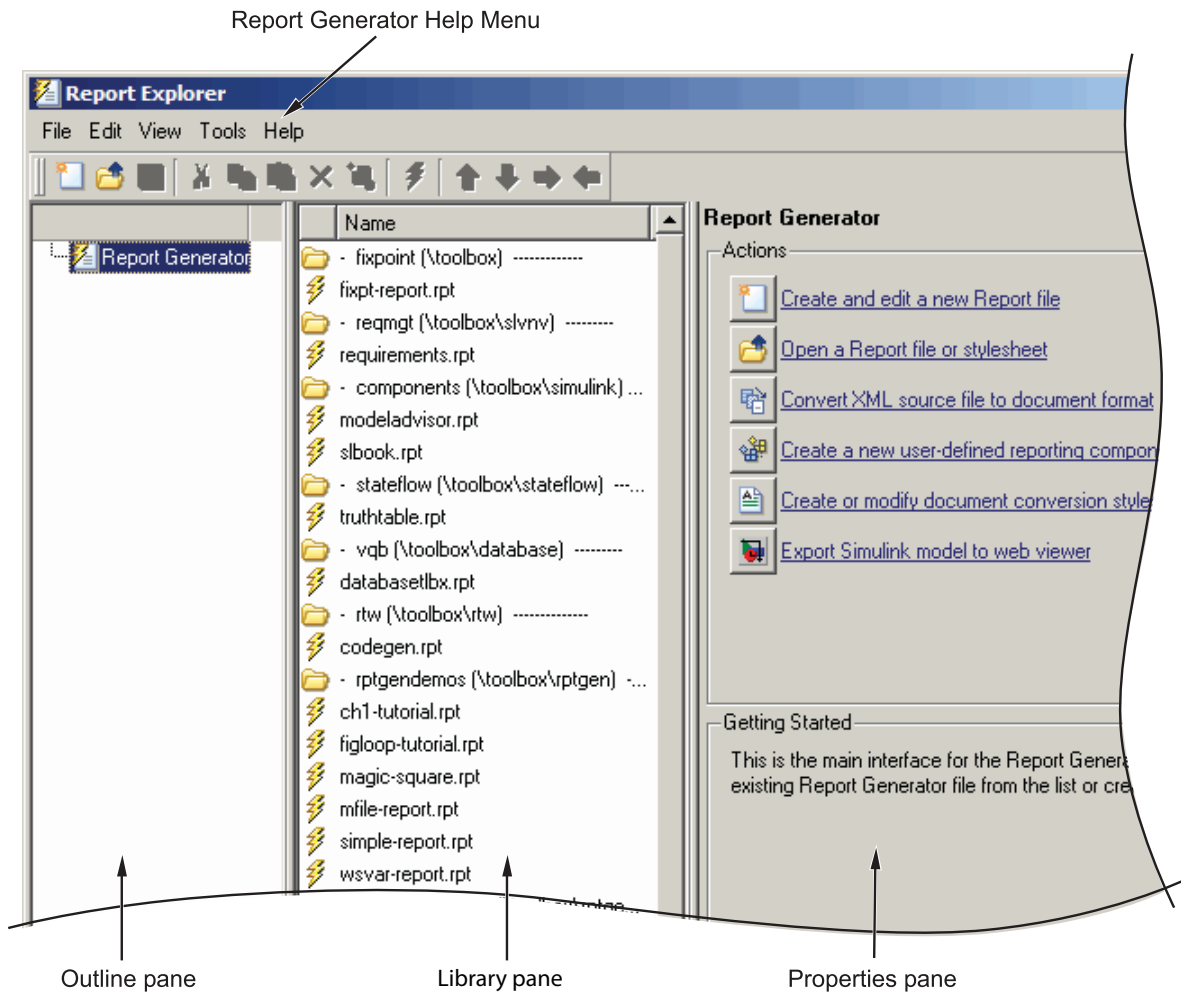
Report Generator Help Menu

Report Explorer

File Edit View Tools Help

Report Generator

Name

- fixpoint (\toolbox) ------------
fixpt-report.rpt
- reqmgt (\toolbox\slvnv) --------
requirements.rpt
- components (\toolbox\simulink) ...
modeladvisor.rpt
slbook.rpt
- stateflow (\toolbox\stateflow) ---...
truthtable.rpt
- vqb (\toolbox\database) --------
databasetlbx.rpt
- rtw (\toolbox\rtw) -------------
codegen.rpt
- rptgendemos (\toolbox\rptgen) -...
ch1-tutorial.rpt
figloop-tutorial.rpt
magic-square.rpt
mfile-report.rpt
simple-report.rpt
wsvar-report.rpt

Report Generator

Actions

Create and edit a new Report file
Open a Report file or stylesheet
Convert XML source file to document format
Create a new user-defined reporting compon
Create or modify document conversion style
Export Simulink model to web viewer

Getting Started

This is the main interface for the Report Genera existing Report Generator file from the list or cre

Outline pane

Library pane

Properties pane